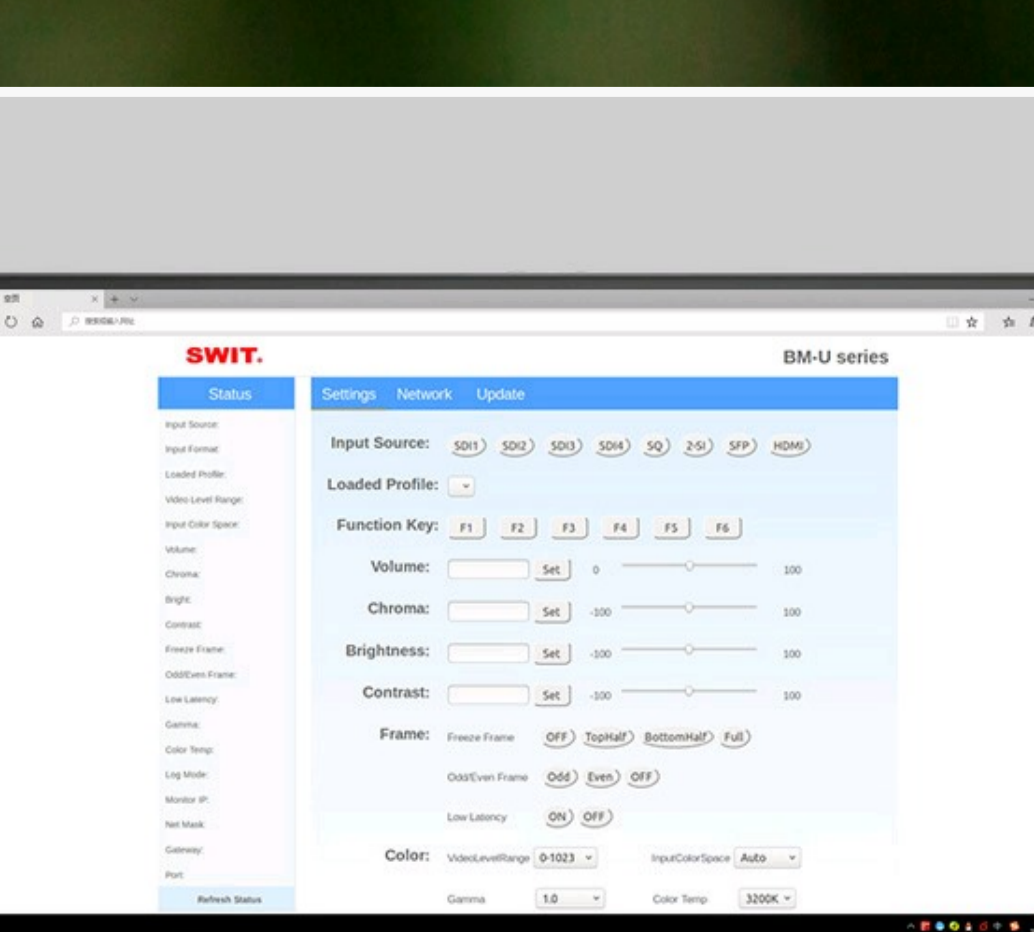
SWIT.

BM-U series

Status

Input Source:
Input Format:
Loaded Profile:
Video Level Range:
Input Color Space:
Volume:
Chroma:
Bright:
Contrast:
Freeze Frame:
Odd/Even Frame:
Low Latency:
Gamma:
Color Temp:
Log Mode:
Monitor IP:
Net Mask:
Gateway:
Port:

Refresh Status

Settings Network Update

Input Source: SDI1 SDI2 SDI3 SDI4 SQ 2-SI SFP HDMI

Loaded Profile:

Function Key: F1 F2 F3 F4 F5 F6

Volume: Set 0 100

Chroma: Set -100 100

Brightness: Set -100 100

Contrast: Set -100 100

Frame: Freeze Frame OFF TopHalf BottomHalf Full

Odd/Even Frame Odd Even OFF

Low Latency ON OFF

Color: VideoLevelRange 0-1023 InputColorSpace Auto

Gamma 1.0 Color Temp 3200K